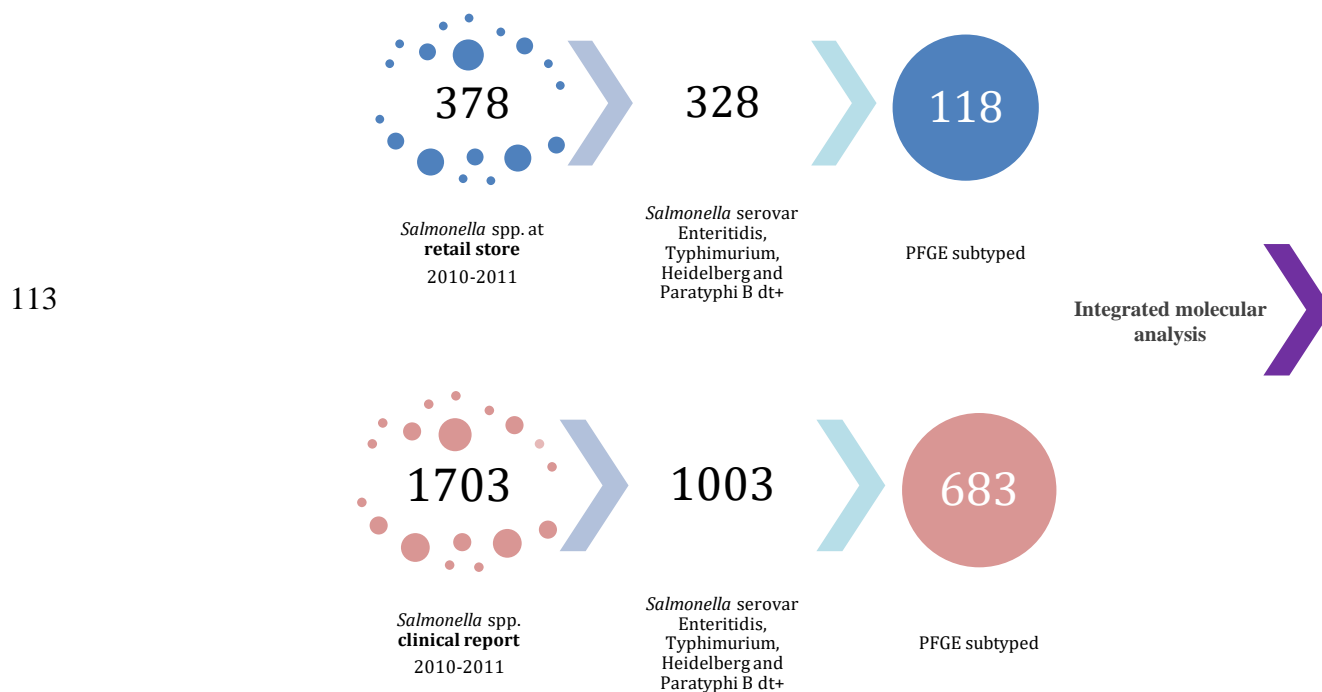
378

328

118

Salmonella spp. at **retail store** 2010-2011

Salmonella serovar Enteritidis, Typhimurium, Heidelberg and Paratyphi B dt+

PFGE subtyped

113

**Integrated molecular analysis**

1703

1003

683

Salmonella spp. **clinical report** 2010-2011

Salmonella serovar Enteritidis, Typhimurium, Heidelberg and Paratyphi B dt+

PFGE subtyped